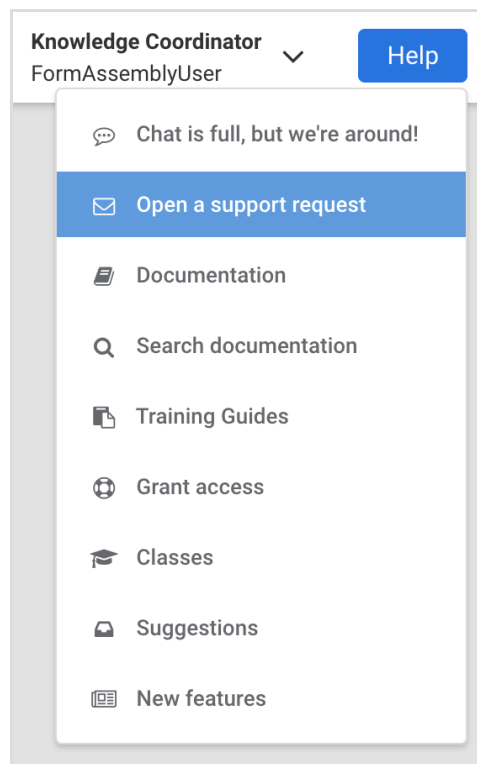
Knowledge Coordinator
FormAssemblyUser

Help

Chat is full, but we're around!

Open a support request

Documentation

Search documentation

Training Guides

Grant access

Classes

Suggestions

New features